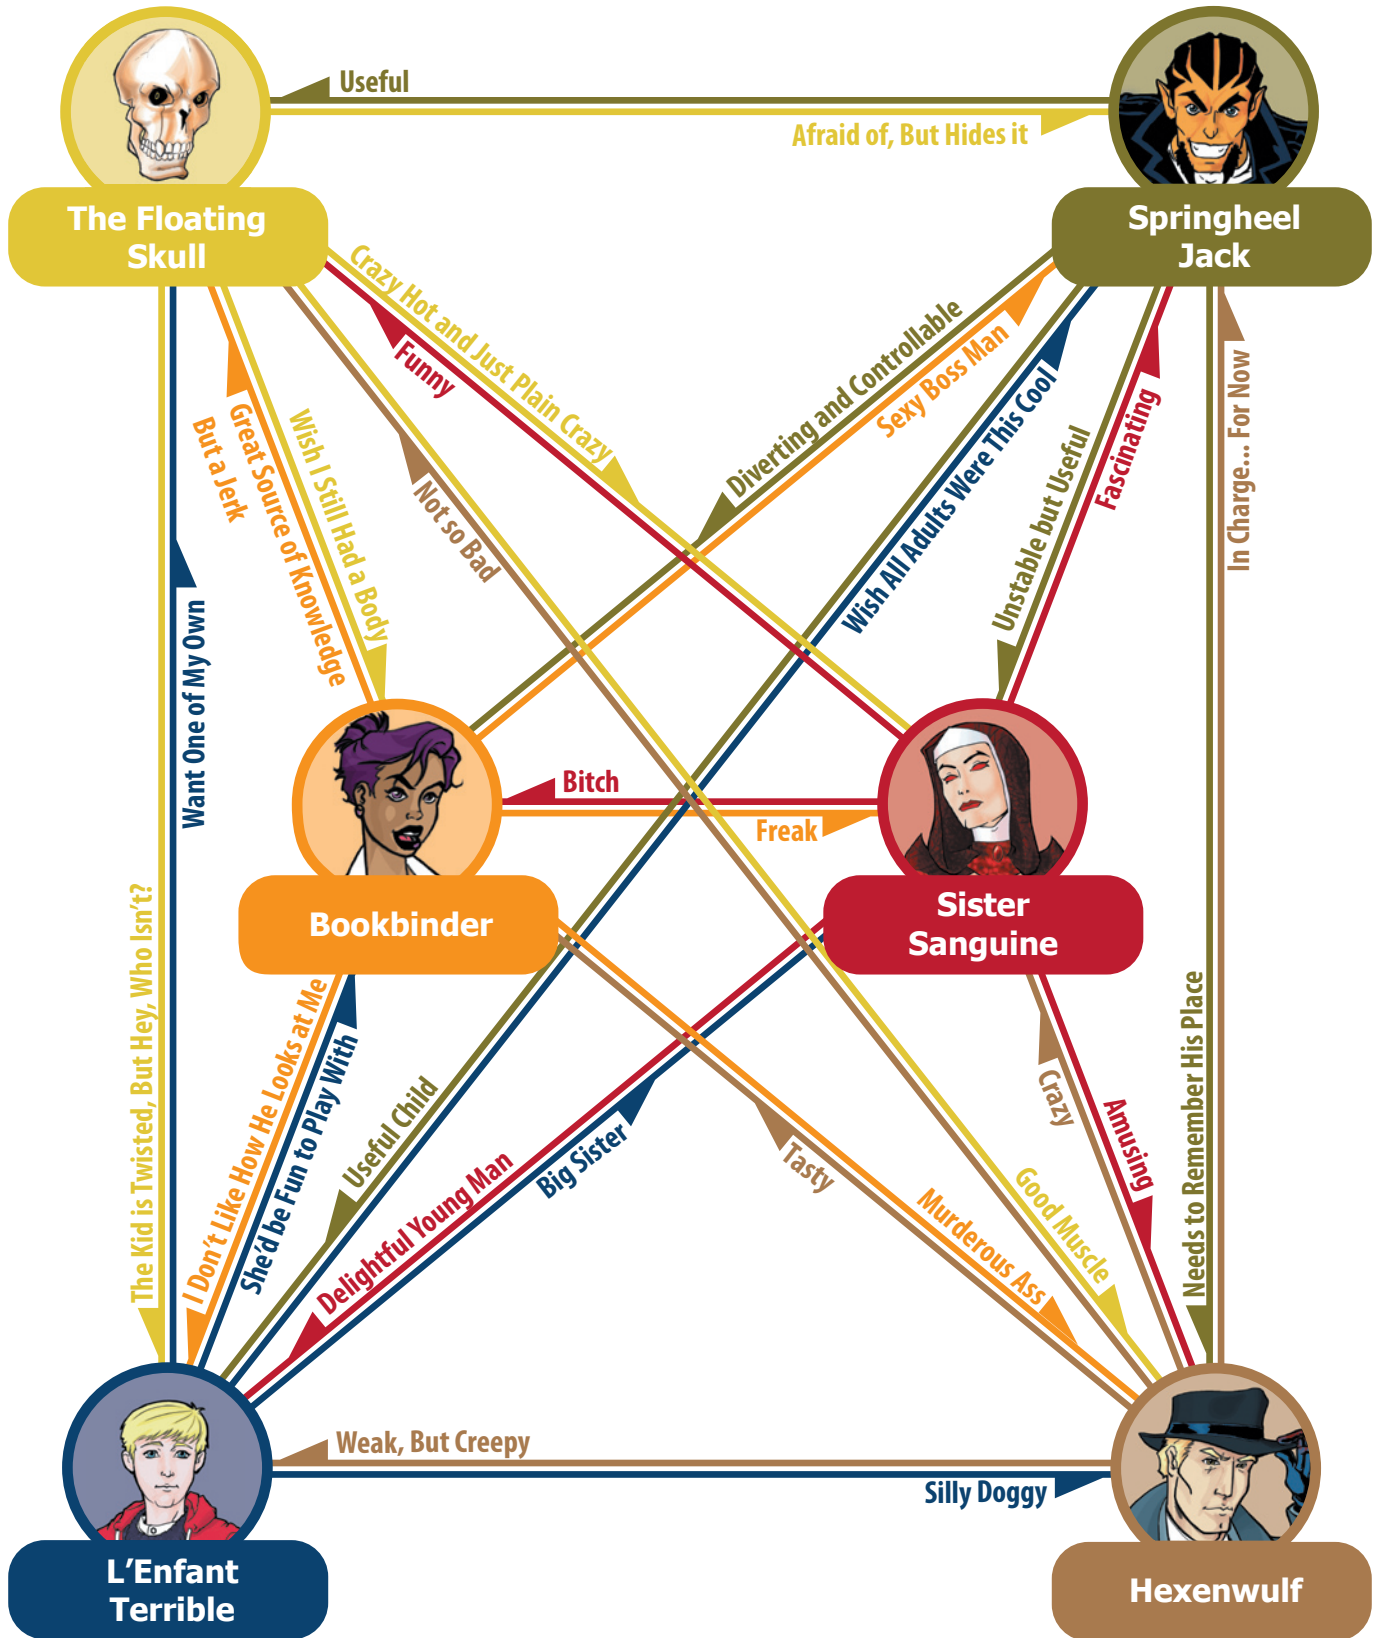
Useful

Afraid of, But Hides it

The Floating Skull

Springheel Jack

Crazy Hot and Just Plain Crazy

Funny

Diverting and Controllable

Sexy Boss Man

Wish All Adults Were This Cool

Unstable but Useful

Fascinating

In Charge... For Now

But a Jerk

Great Source of Knowledge

Wish I Still Had a Body

Not so Bad

Want One of My Own

Bitch

Freak

Bookbinder

Sister Sanguine

The Kid is Twisted, But Hey, Who Isn't?

I Don't Like How He Looks at Me

She'd be Fun to Play With

Useful Child

Delightful Young Man

Big Sister

Tasty

Crazy

Amusing

Needs to Remember His Place

Murderous Ass

Good Muscle

Weak, But Creepy

Silly Doggy

L'Enfant Terrible

Hexenwulf